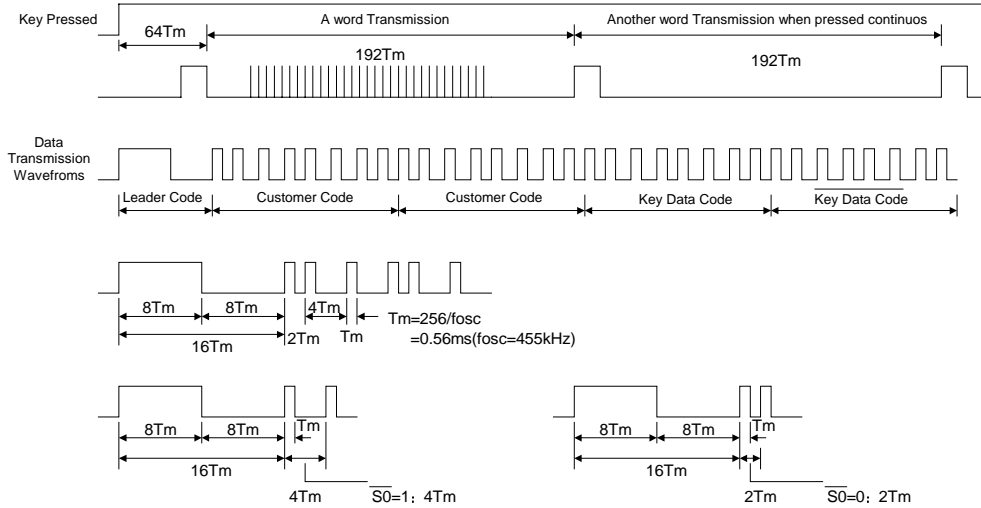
Key Pressed

64Tm

A word Transmission

Another word Transmission when pressed continuos

192Tm

192Tm

Data Transmission Wavefroms

Leader Code

Customer Code

Customer Code

Key Data Code

$\overline{\text{Key Data Code}}$

8Tm

8Tm

4Tm

16Tm

2Tm

Tm

Tm=256/fosc =0.56ms(fosc=455kHz)

8Tm

8Tm

Tm

16Tm

4Tm

$\overline{S0}$=1；4Tm

8Tm

8Tm

Tm

16Tm

2Tm

$\overline{S0}$=0；2Tm